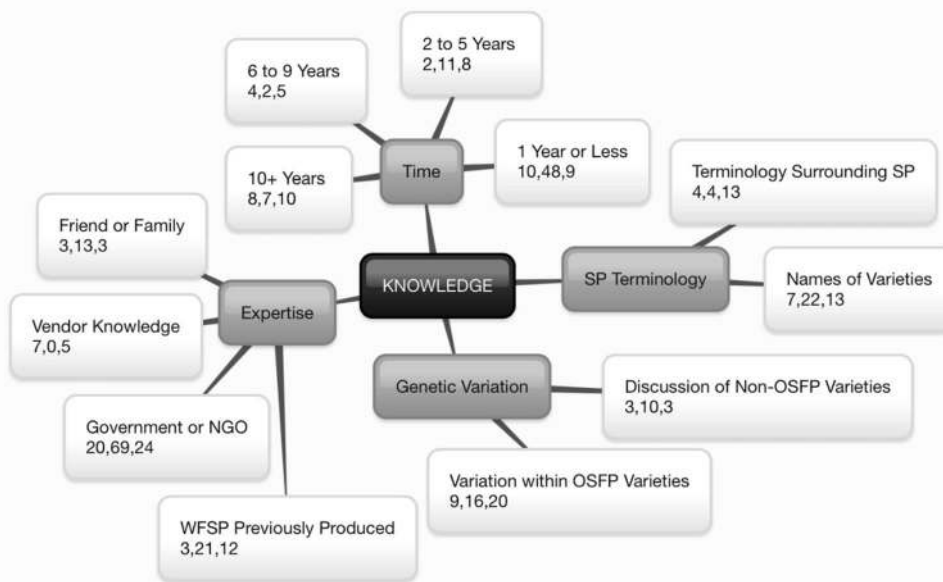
6 to 9 Years
4,2,5

2 to 5 Years
2,11,8

Time

1 Year or Less
10,48,9

10+ Years
8,7,10

Terminology Surrounding SP
4,4,13

Friend or Family
3,13,3

KNOWLEDGE

SP Terminology

Names of Varieties
7,22,13

Expertise

Vendor Knowledge
7,0,5

Genetic Variation

Discussion of Non-OSFP Varieties
3,10,3

Government or NGO
20,69,24

Variation within OSFP Varieties
9,16,20

WFSP Previously Produced
3,21,12